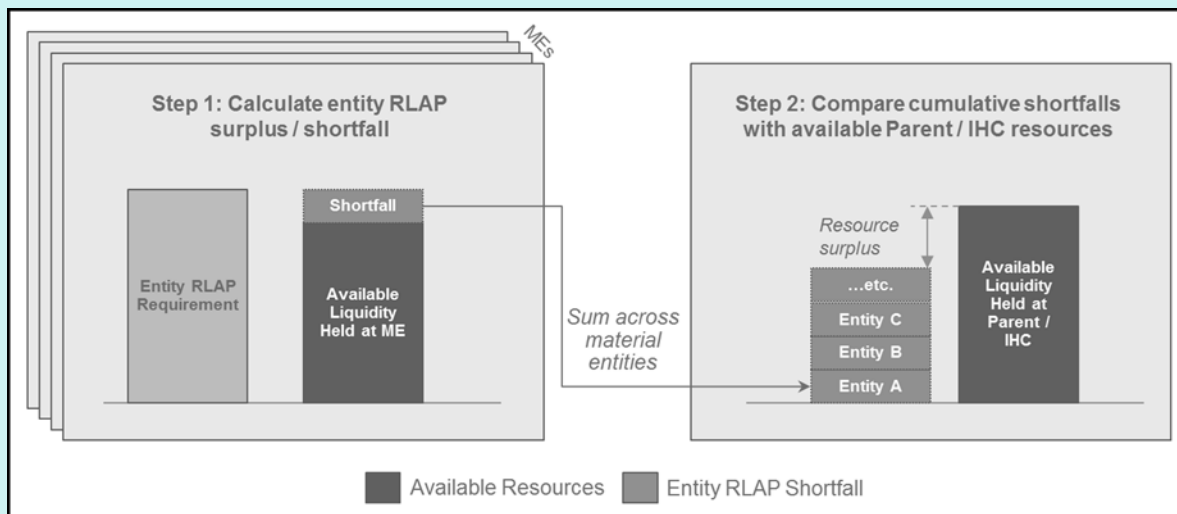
MEs

Step 1: Calculate entity RLAP surplus / shortfall

Entity RLAP Requirement

Shortfall

Available Liquidity Held at ME

Sum across material entities

Step 2: Compare cumulative shortfalls with available Parent / IHC resources

Resource surplus

...etc.

Entity C

Entity B

Entity A

Available Liquidity Held at Parent / IHC

Available Resources

Entity RLAP Shortfall